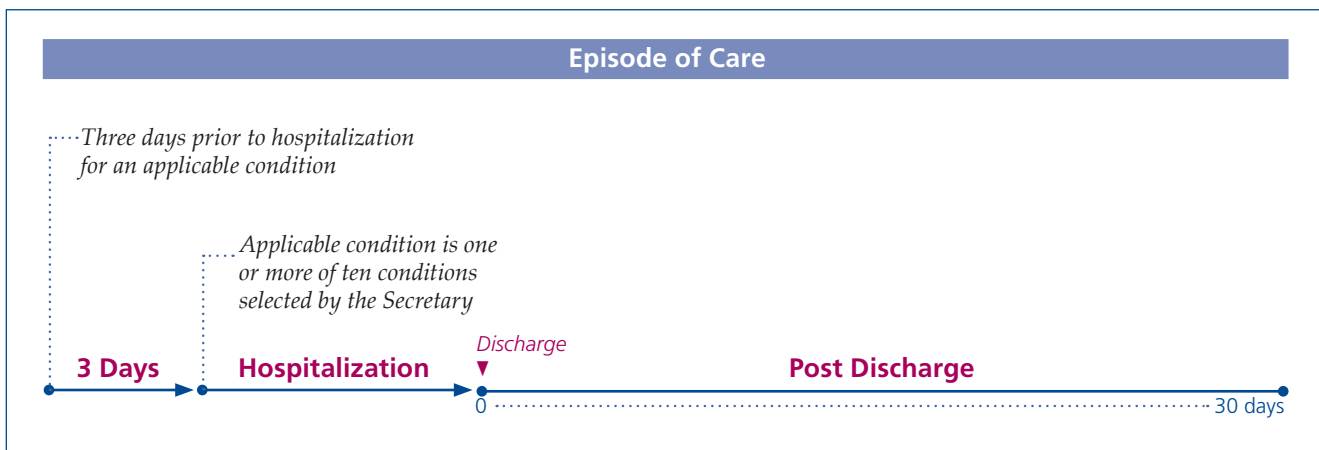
Episode of Care

Three days prior to hospitalization for an applicable condition

Applicable condition is one or more of ten conditions selected by the Secretary

Discharge

3 Days

Hospitalization

Post Discharge

0

30 days